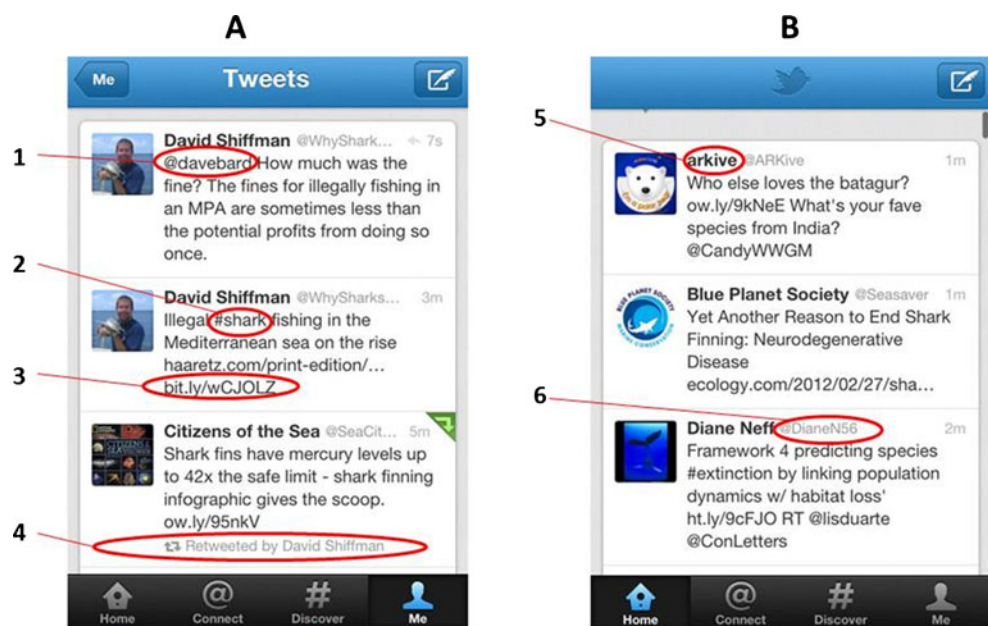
A

Me

Tweets

1

David Shiffman @WhyShark... 7s
@davebard How much was the fine? The fines for illegally fishing in an MPA are sometimes less than the potential profits from doing so once.

2

David Shiffman @WhySharks... 3m
Illegal #shark fishing in the Mediterranean sea on the rise haaretz.com/print-edition/... bit.ly/wCJOLZ

3

Citizens of the Sea @SeaCit... 5m
Shark fins have mercury levels up to 42x the safe limit - shark finning infographic gives the scoop. ow.ly/95nkV

4

Retweeted by David Shiffman

Home
Connect
Discover
Me

B

5

arkive @ARKive 1m
Who else loves the batagur? ow.ly/9kNeE What's your fave species from India? @CandyWWGM

Blue Planet Society @Seasaver 1m
Yet Another Reason to End Shark Finning: Neurodegenerative Disease ecology.com/2012/02/27/sha...

6

Diane Neff @DianeN56 2m
Framework 4 predicting species #extinction by linking population dynamics w/ habitat loss' ht.ly/9cFJO RT @lisduarte @ConLetters

Home
Connect
Discover
Me